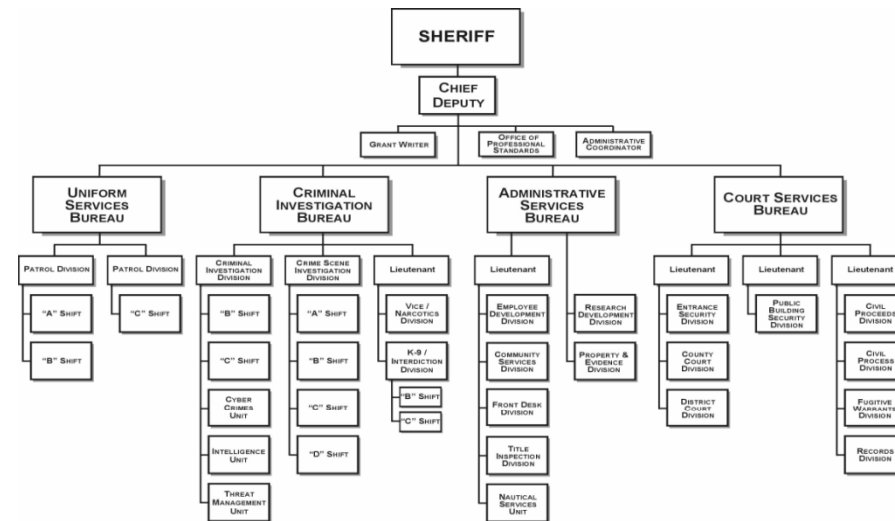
SHERIFF

CHIEF DEPUTY

GRANT WRITER

OFFICE OF PROFESSIONAL STANDARDS

ADMINISTRATIVE COORDINATOR

UNIFORM SERVICES BUREAU

PATROL DIVISION

"A" SHIFT

"B" SHIFT

PATROL DIVISION

"C" SHIFT

CRIMINAL INVESTIGATION BUREAU

CRIMINAL INVESTIGATION DIVISION

"B" SHIFT

"C" SHIFT

CYBER CRIMES UNIT

INTELLIGENCE UNIT

THREAT MANAGEMENT UNIT

CRIME SCENE INVESTIGATION DIVISION

"A" SHIFT

"B" SHIFT

"C" SHIFT

"D" SHIFT

Lieutenant

VICE / NARCOTICS DIVISION

K-9 / INTERDICTION DIVISION

"B" SHIFT

"C" SHIFT

ADMINISTRATIVE SERVICES BUREAU

Lieutenant

EMPLOYEE DEVELOPMENT DIVISION

COMMUNITY SERVICES DIVISION

FRONT DESK DIVISION

TITLE INSPECTION DIVISION

NAUTICAL SERVICES UNIT

RESEARCH DEVELOPMENT DIVISION

PROPERTY & EVIDENCE DIVISION

COURT SERVICES BUREAU

Lieutenant

ENTRANCE SECURITY DIVISION

COUNTY COURT DIVISION

DISTRICT COURT DIVISION

Lieutenant

PUBLIC BUILDING SECURITY DIVISION

Lieutenant

CIVIL PROCEEDS DIVISION

CIVIL PROCESS DIVISION

FUGITIVE WARRANTS DIVISION

RECORDS DIVISION